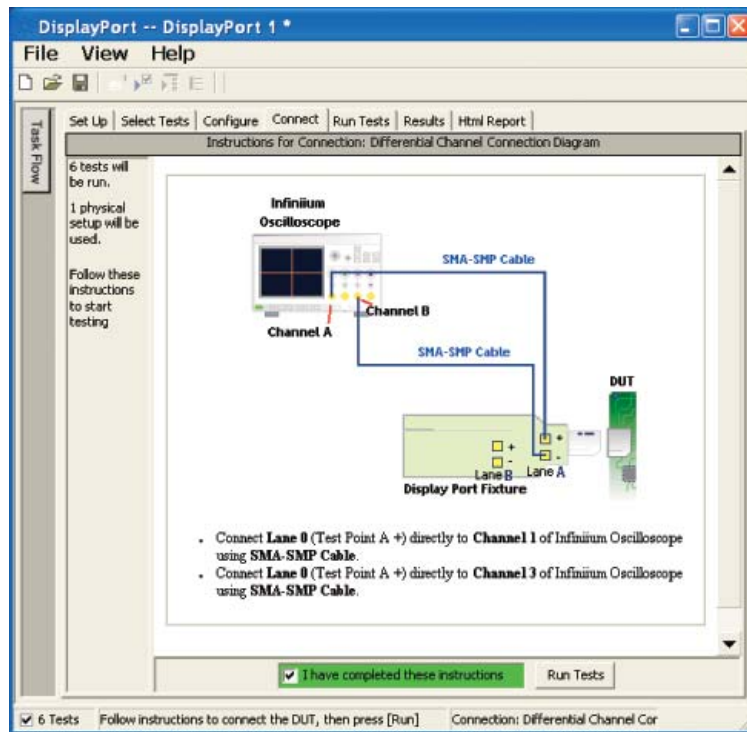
DisplayPort -- DisplayPort 1 *

File View Help

Task Flow

Set Up | Select Tests | Configure | Connect | Run Tests | Results | Html Report

Instructions for Connection: Differential Channel Connection Diagram

6 tests will be run.

1 physical setup will be used.

Follow these instructions to start testing

Infiniium Oscilloscope

SMA-SMP Cable

Channel B

Channel A

SMA-SMP Cable

DUT

+
-
Lane B
+
-
Lane A

Display Port Fixture

- Connect **Lane 0** (Test Point A +) directly to **Channel 1** of Infiniium Oscilloscope using **SMA-SMP Cable**.
- Connect **Lane 0** (Test Point A +) directly to **Channel 3** of Infiniium Oscilloscope using **SMA-SMP Cable**.

I have completed these instructions

Run Tests

6 Tests | Follow instructions to connect the DUT, then press [Run] | Connection: Differential Channel Cor